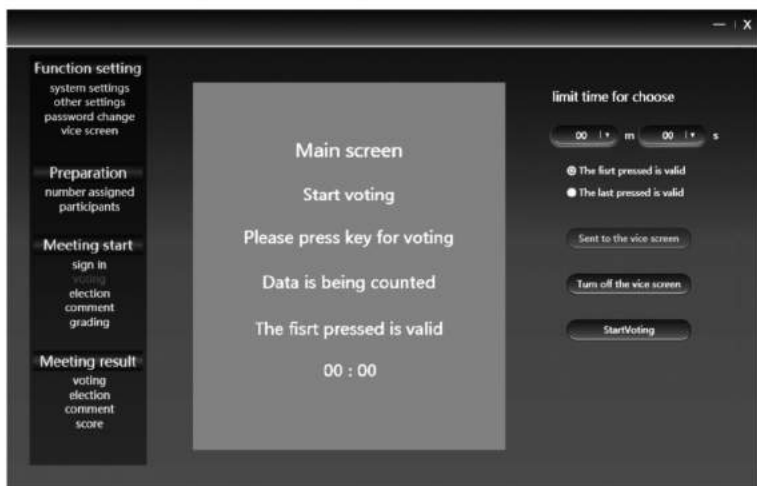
— | X

Function setting
system settings
other settings
password change
vice screen

Preparation
number assigned
participants

Meeting start
sign in
voting
election
comment
grading

Meeting result
voting
election
comment
score

Main screen

Start voting

Please press key for voting

Data is being counted

The fisrt pressed is valid

00 : 00

limit time for choose

00 m 00 s

The fisrt pressed is valid
The last pressed is valid

Sent to the vice screen

Turn off the vice screen

StartVoting